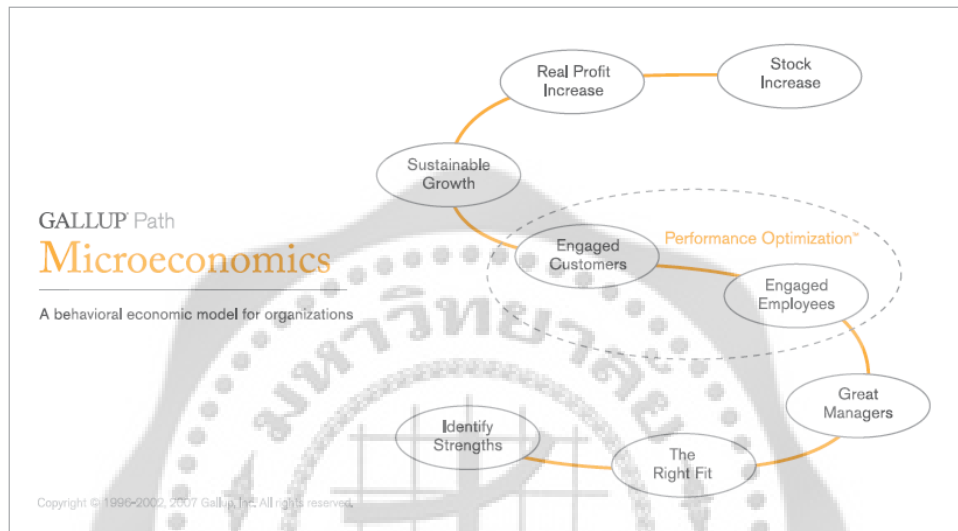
GALLUP® Path

Microeconomics

A behavioral economic model for organizations

Real Profit Increase

Stock Increase

Sustainable Growth

Engaged Customers

Performance Optimization™

Engaged Employees

Great Managers

Identify Strengths

The Right Fit

Copyright © 1996-2002, 2007 Gallup, Inc. All rights reserved.